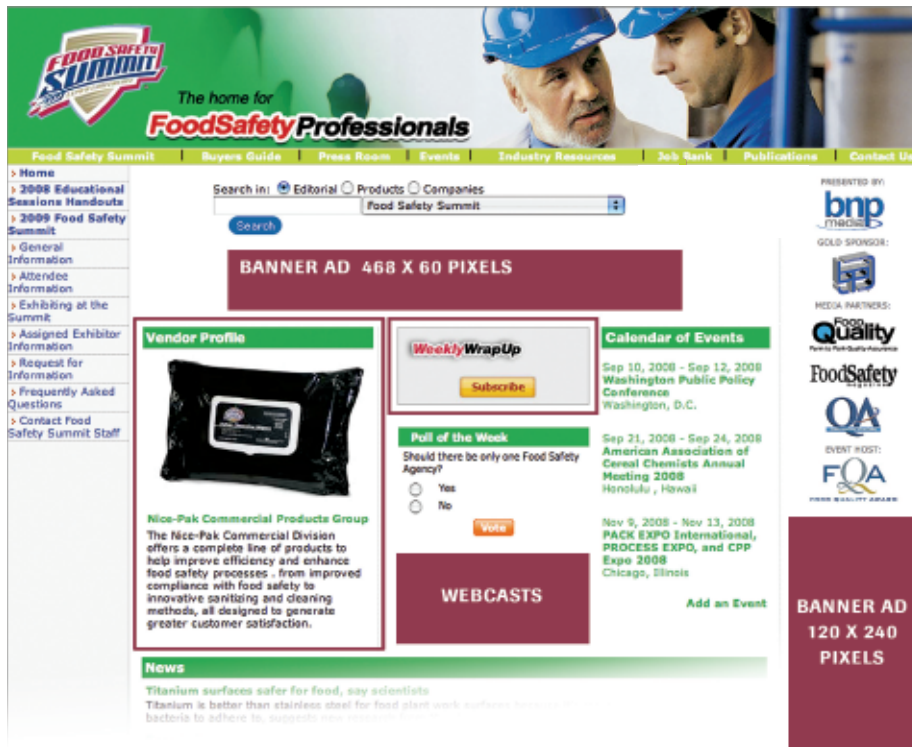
FOOD SAFETY SUMMIT

The home for FoodSafety Professionals

Food Safety Summit | Buyers Guide | Press Room | Events | Industry Resources | Job Bank | Publications | Contact Us

› Home
› 2008 Educational Sessions Handouts
› 2009 Food Safety Summit
› General Information
› Attendee Information
› Exhibiting at the Summit
› Assigned Exhibitor Information
› Request for Information
› Frequently Asked Questions
› Contact Food Safety Summit Staff

Search in: Editorial Products Companies
Food Safety Summit
Search

BANNER AD 468 X 60 PIXELS

Vendor Profile

Nice-Pak Commercial Products Group
The Nice-Pak Commercial Division offers a complete line of products to help improve efficiency and enhance food safety processes . from improved compliance with food safety to innovative sanitizing and cleaning methods, all designed to generate greater customer satisfaction.

WeeklyWrapUp
Subscribe

Poll of the Week
Should there be only one Food Safety Agency?
Yes
No
Vote

WEBCASTS

Calendar of Events

Sep 10, 2008 - Sep 12, 2008
Washington Public Policy Conference
Washington, D.C.

Sep 21, 2008 - Sep 24, 2008
American Association of Cereal Chemists Annual Meeting 2008
Honolulu , Hawaii

Nov 9, 2008 - Nov 13, 2008
PACK EXPO International, PROCESS EXPO, and CPP Expo 2008
Chicago, Illinois

Add an Event

PRESENTED BY:
bnp media
GOLD SPONSOR:
MEDIA PARTNERS:
Food Quality
FoodSafety
QA
EVENT HOST:
FQA

BANNER AD 120 X 240 PIXELS

News
Titanium surfaces safer for food, say scientists
Titanium is better than stainless steel for food plant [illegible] bacteria to adhere to, suggests new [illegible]